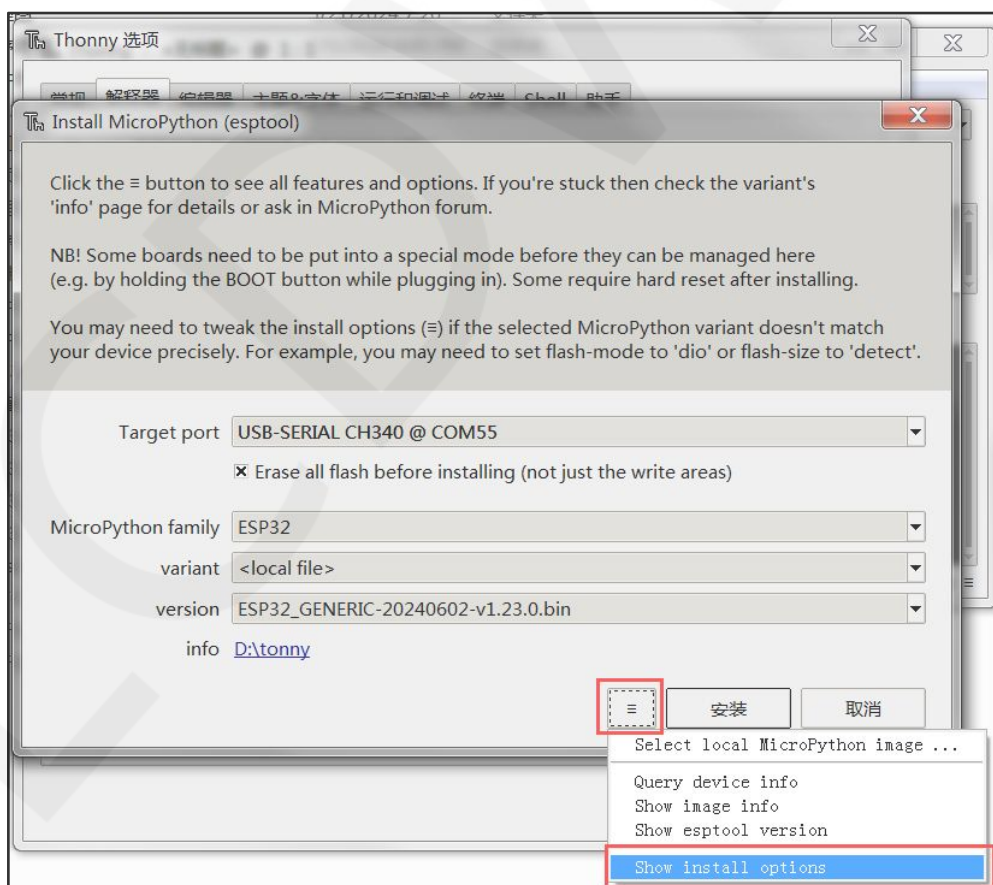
Thonny 选项

Install MicroPython (esptool)

Click the ≡ button to see all features and options. If you're stuck then check the variant's 'info' page for details or ask in MicroPython forum.

NB! Some boards need to be put into a special mode before they can be managed here (e.g. by holding the BOOT button while plugging in). Some require hard reset after installing.

You may need to tweak the install options (≡) if the selected MicroPython variant doesn't match your device precisely. For example, you may need to set flash-mode to 'dio' or flash-size to 'detect'.

Target port USB-SERIAL CH340 @ COM55

Erase all flash before installing (not just the write areas)

MicroPython family ESP32

variant <local file>

version ESP32_GENERIC-20240602-v1.23.0.bin

info D:\tonny

≡ 安装 取消

Select local MicroPython image ...

Query device info
Show image info
Show esptool version

Show install options